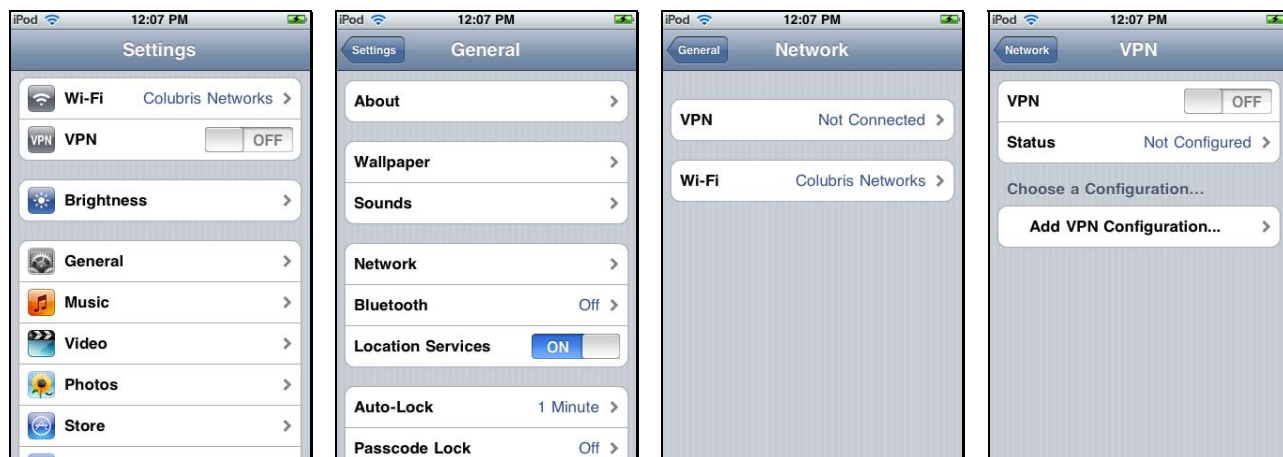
iPod 12:07 PM

Settings

Wi-Fi Colubris Networks >
VPN VPN OFF

Brightness >

General >
Music >
Video >
Photos >
Store >

iPod 12:07 PM

Settings General

About >

Wallpaper >
Sounds >

Network >
Bluetooth Off >
Location Services ON

Auto-Lock 1 Minute >
Passcode Lock Off >

iPod 12:07 PM

General Network

VPN Not Connected >

Wi-Fi Colubris Networks >

iPod 12:07 PM

Network VPN

VPN OFF
Status Not Configured >

Choose a Configuration...

Add VPN Configuration... >